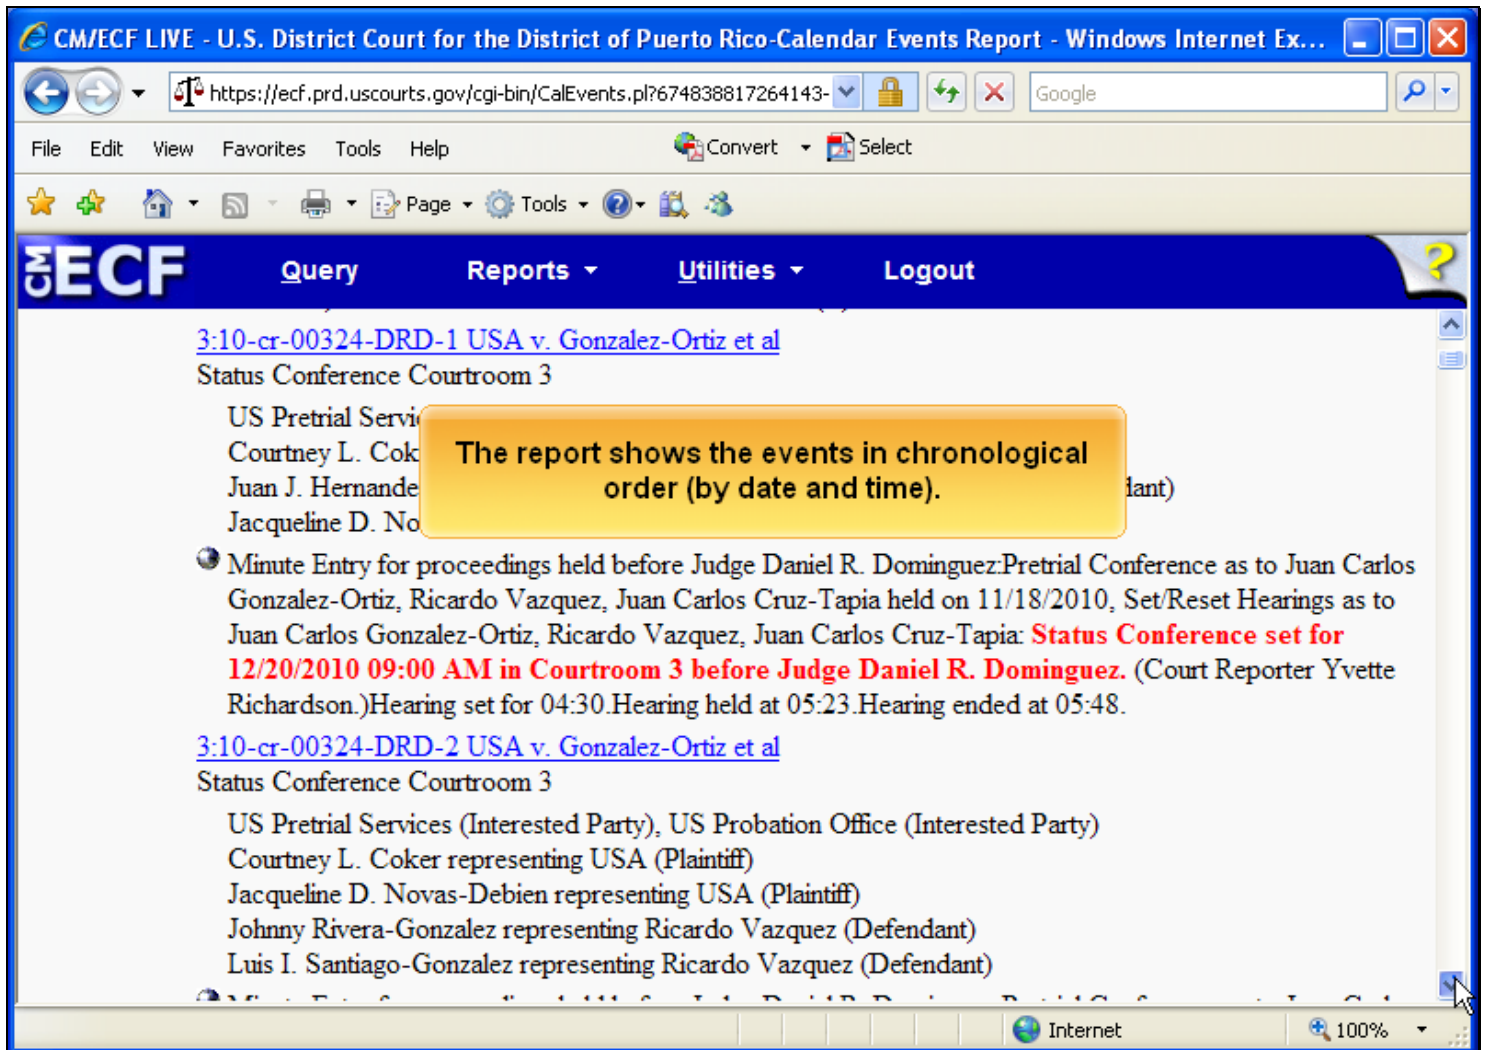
CM/ECF LIVE - U.S. District Court for the District of Puerto Rico-Calendar Events Report - Windows Internet Ex...

https://ecf.prd.uscourts.gov/cgi-bin/CalEvents.pl?674838817264143-

Google

File Edit View Favorites Tools Help

Convert Select

Page Tools

CM ECF Query Reports Utilities Logout

3:10-cr-00324-DRD-1 USA v. Gonzalez-Ortiz et al
Status Conference Courtroom 3

US Pretrial Servi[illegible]
Courtney L. Cok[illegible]
Juan J. Hernande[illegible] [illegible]dant)
Jacqueline D. No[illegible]

The report shows the events in chronological order (by date and time).

Minute Entry for proceedings held before Judge Daniel R. Dominguez:Pretrial Conference as to Juan Carlos Gonzalez-Ortiz, Ricardo Vazquez, Juan Carlos Cruz-Tapia held on 11/18/2010, Set/Reset Hearings as to Juan Carlos Gonzalez-Ortiz, Ricardo Vazquez, Juan Carlos Cruz-Tapia: Status Conference set for 12/20/2010 09:00 AM in Courtroom 3 before Judge Daniel R. Dominguez. (Court Reporter Yvette Richardson.)Hearing set for 04:30.Hearing held at 05:23.Hearing ended at 05:48.

3:10-cr-00324-DRD-2 USA v. Gonzalez-Ortiz et al
Status Conference Courtroom 3

US Pretrial Services (Interested Party), US Probation Office (Interested Party)
Courtney L. Coker representing USA (Plaintiff)
Jacqueline D. Novas-Debien representing USA (Plaintiff)
Johnny Rivera-Gonzalez representing Ricardo Vazquez (Defendant)
Luis I. Santiago-Gonzalez representing Ricardo Vazquez (Defendant)

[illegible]

Internet 100%